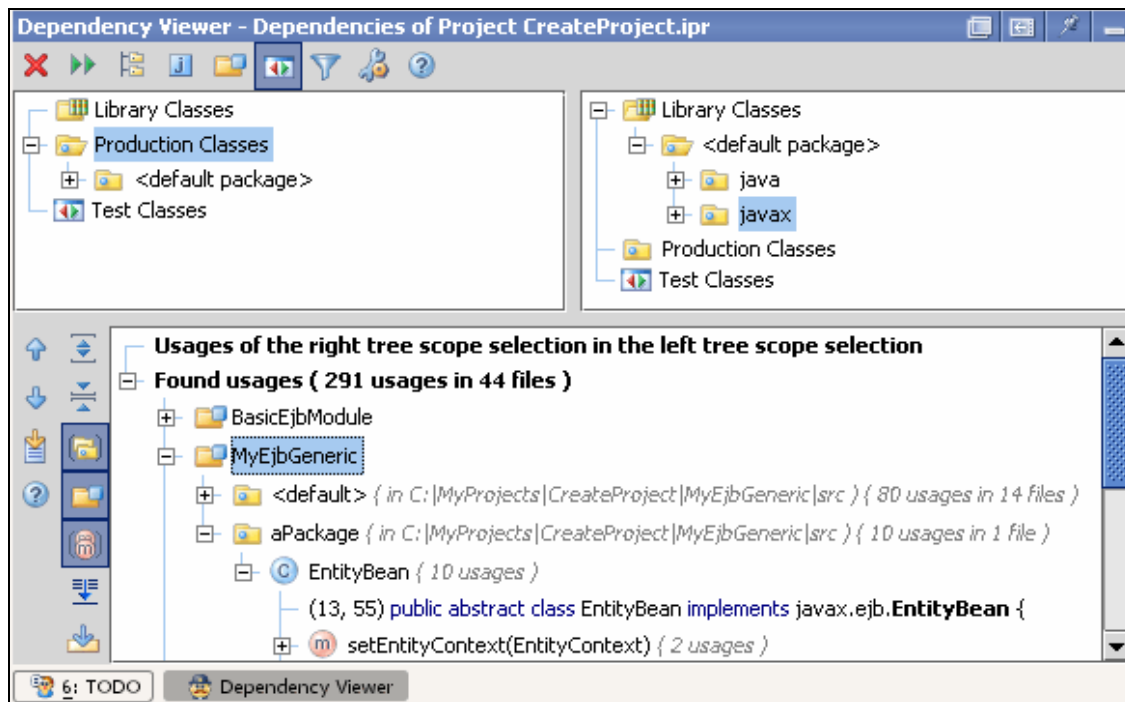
Dependency Viewer - Dependencies of Project CreateProject.ipr

Library Classes
Production Classes
<default package>
Test Classes

Library Classes
<default package>
java
javax
Production Classes
Test Classes

Usages of the right tree scope selection in the left tree scope selection
Found usages ( 291 usages in 44 files )
BasicEjbModule
MyEjbGeneric
<default> ( in C:|MyProjects|CreateProject|MyEjbGeneric|src ) ( 80 usages in 14 files )
aPackage ( in C:|MyProjects|CreateProject|MyEjbGeneric|src ) ( 10 usages in 1 file )
EntityBean ( 10 usages )
(13, 55) public abstract class EntityBean implements javax.ejb.EntityBean {
setEntityContext(EntityContext) ( 2 usages )

6: TODO
Dependency Viewer